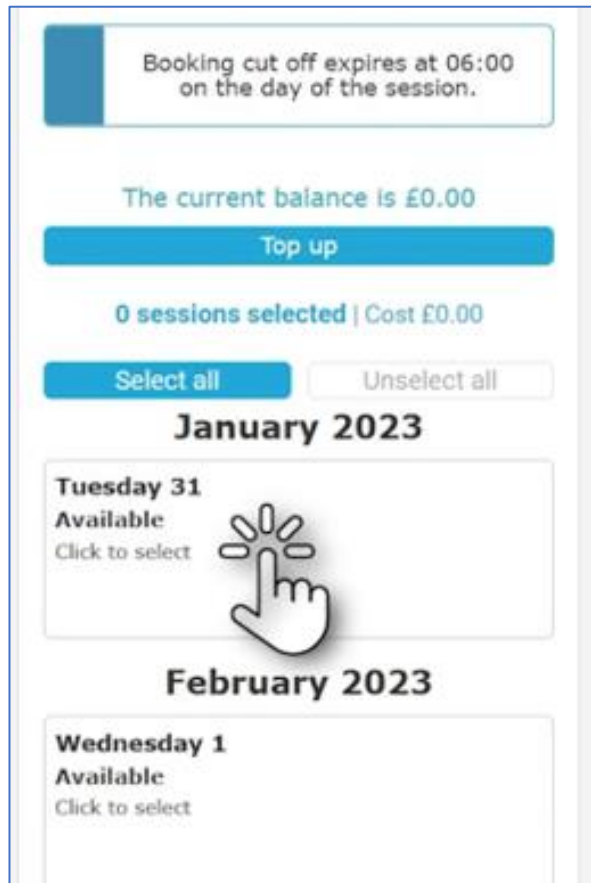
Booking cut off expires at 06:00 on the day of the session.

The current balance is £0.00

Top up

0 sessions selected | Cost £0.00

Select all

Unselect all

January 2023

Tuesday 31
Available
Click to select

February 2023

Wednesday 1
Available
Click to select